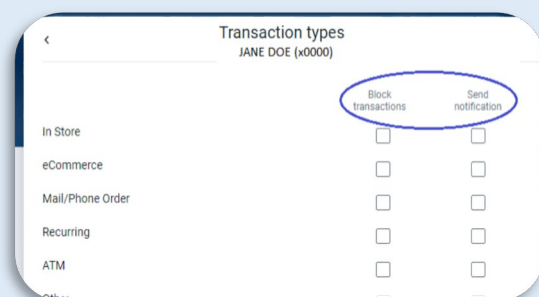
<
Transaction types
JANE DOE (x0000)

| | Block transactions | Send notification |
|---|---|---|
| In Store | ☐ | ☐ |
| eCommerce | ☐ | ☐ |
| Mail/Phone Order | ☐ | ☐ |
| Recurring | ☐ | ☐ |
| ATM | ☐ | ☐ |
| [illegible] | | |